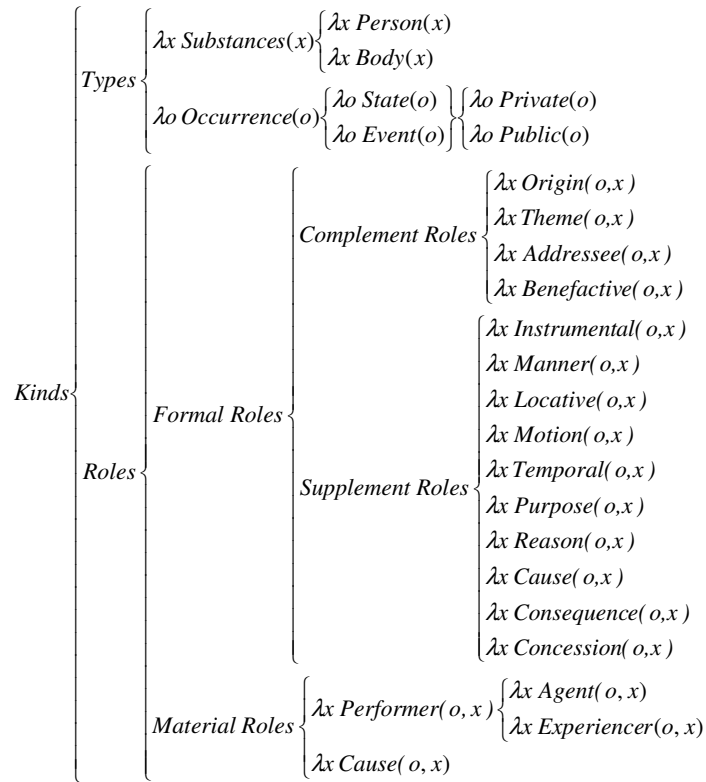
Kinds

Types

$\lambda x\ Substances(x)$

$\lambda x\ Person(x)$

$\lambda x\ Body(x)$

$\lambda o\ Occurrence(o)$

$\lambda o\ State(o)$

$\lambda o\ Event(o)$

$\lambda o\ Private(o)$

$\lambda o\ Public(o)$

Roles

Formal Roles

Complement Roles

$\lambda x\ Origin(o,x)$

$\lambda x\ Theme(o,x)$

$\lambda x\ Addressee(o,x)$

$\lambda x\ Benefactive(o,x)$

Supplement Roles

$\lambda x\ Instrumental(o,x)$

$\lambda x\ Manner(o,x)$

$\lambda x\ Locative(o,x)$

$\lambda x\ Motion(o,x)$

$\lambda x\ Temporal(o,x)$

$\lambda x\ Purpose(o,x)$

$\lambda x\ Reason(o,x)$

$\lambda x\ Cause(o,x)$

$\lambda x\ Consequence(o,x)$

$\lambda x\ Concession(o,x)$

Material Roles

$\lambda x\ Performer(o,x)$

$\lambda x\ Agent(o,x)$

$\lambda x\ Experiencer(o,x)$

$\lambda x\ Cause(o,x)$